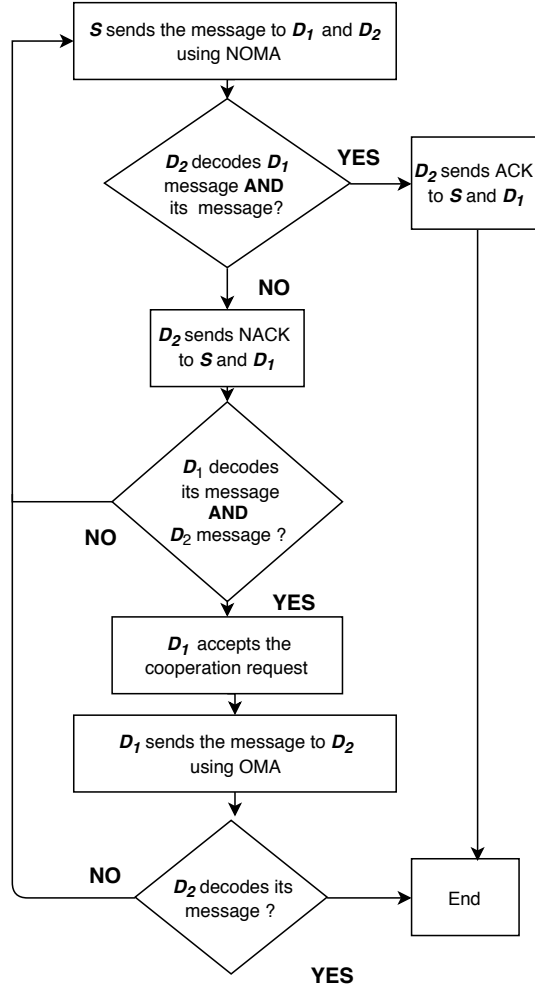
$S$ sends the message to $D_1$ and $D_2$ using NOMA

$D_2$ decodes $D_1$ message AND its message?

YES

$D_2$ sends ACK to $S$ and $D_1$

NO

$D_2$ sends NACK to $S$ and $D_1$

$D_1$ decodes its message AND $D_2$ message ?

NO

YES

$D_1$ accepts the cooperation request

$D_1$ sends the message to $D_2$ using OMA

NO

$D_2$ decodes its message ?

End

YES